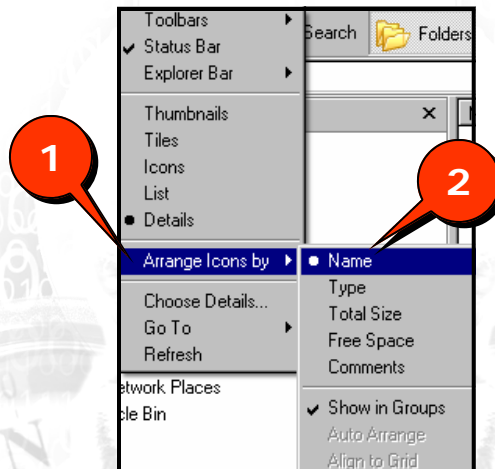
Toolbars
Status Bar
Explorer Bar
Thumbnails
Tiles
Icons
List
Details
Arrange Icons by
Choose Details...
Go To
Refresh
Search
Folders
1
2
Name
Type
Total Size
Free Space
Comments
Show in Groups
Auto Arrange
Align to Grid
etwork Places
cle Bin